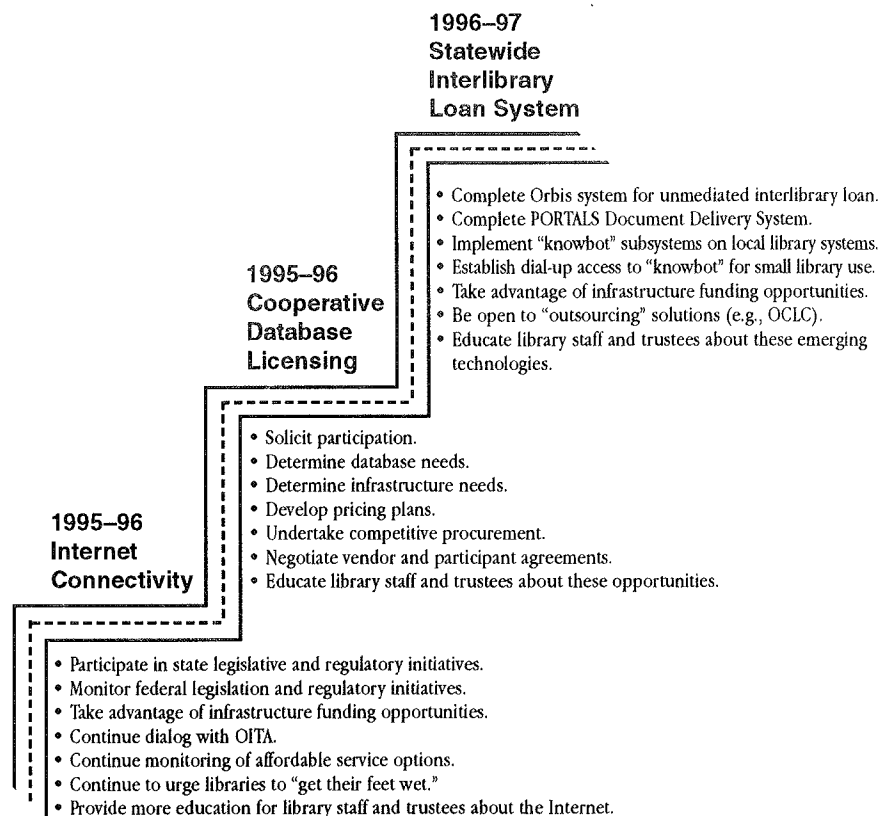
1996–97
Statewide
Interlibrary
Loan System

• Complete Orbis system for unmediated interlibrary loan.
• Complete PORTALS Document Delivery System.
• Implement "knowbot" subsystems on local library systems.
• Establish dial-up access to "knowbot" for small library use.
• Take advantage of infrastructure funding opportunities.
• Be open to "outsourcing" solutions (e.g., OCLC).
• Educate library staff and trustees about these emerging technologies.

1995–96
Cooperative
Database
Licensing

• Solicit participation.
• Determine database needs.
• Determine infrastructure needs.
• Develop pricing plans.
• Undertake competitive procurement.
• Negotiate vendor and participant agreements.
• Educate library staff and trustees about these opportunities.

1995–96
Internet
Connectivity

• Participate in state legislative and regulatory initiatives.
• Monitor federal legislation and regulatory initiatives.
• Take advantage of infrastructure funding opportunities.
• Continue dialog with OITA.
• Continue monitoring of affordable service options.
• Continue to urge libraries to "get their feet wet."
• Provide more education for library staff and trustees about the Internet.